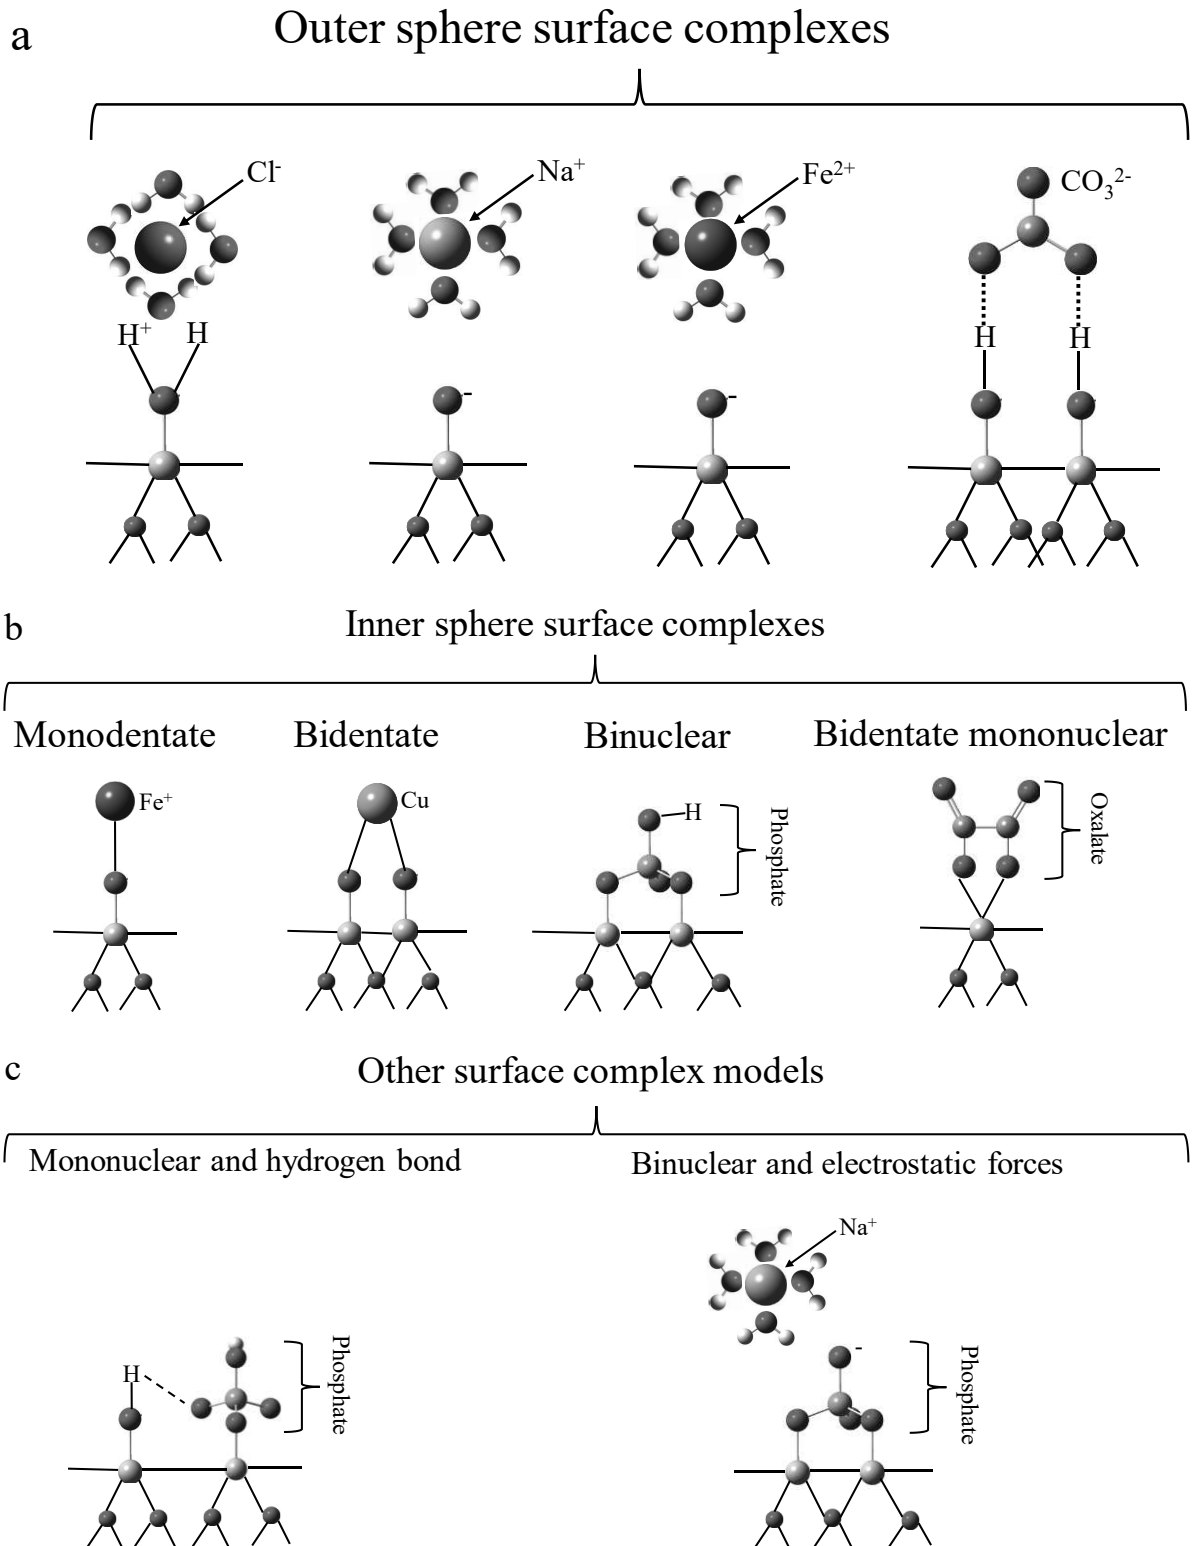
a

Outer sphere surface complexes

$Cl^-$

$Na^+$

$Fe^{2+}$

$CO_3^{2-}$

$H^+$ H

-

-

H H

b

Inner sphere surface complexes

Monodentate

Bidentate

Binuclear

Bidentate mononuclear

$Fe^+$

Cu

H

Phosphate

Oxalate

c

Other surface complex models

Mononuclear and hydrogen bond

Binuclear and electrostatic forces

$Na^+$

H

Phosphate

-

Phosphate